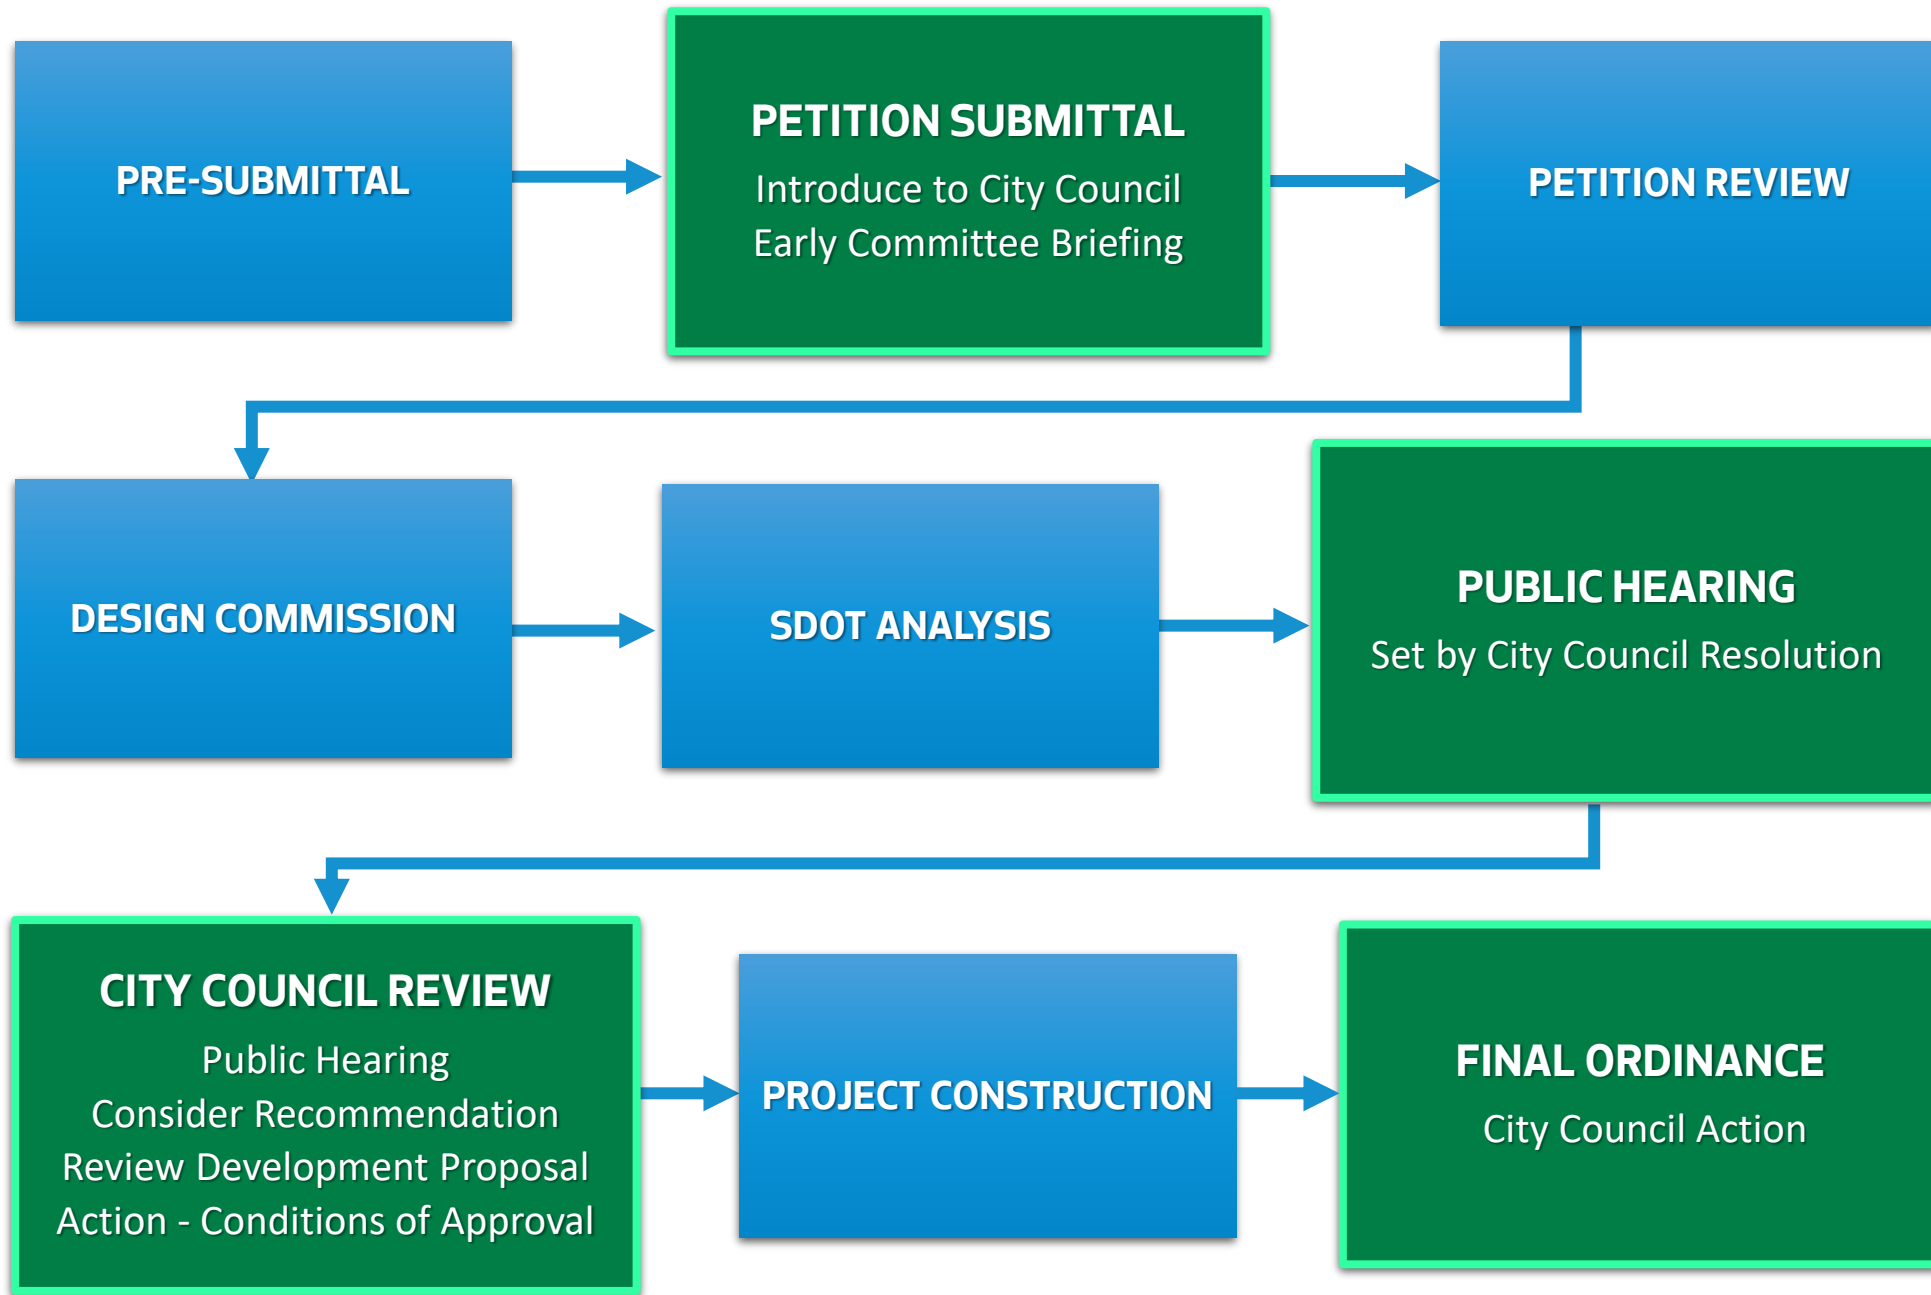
PRE-SUBMITTAL

PETITION SUBMITTAL
Introduce to City Council
Early Committee Briefing

PETITION REVIEW

DESIGN COMMISSION

SDOT ANALYSIS

PUBLIC HEARING
Set by City Council Resolution

CITY COUNCIL REVIEW
Public Hearing
Consider Recommendation
Review Development Proposal
Action - Conditions of Approval

PROJECT CONSTRUCTION

FINAL ORDINANCE
City Council Action